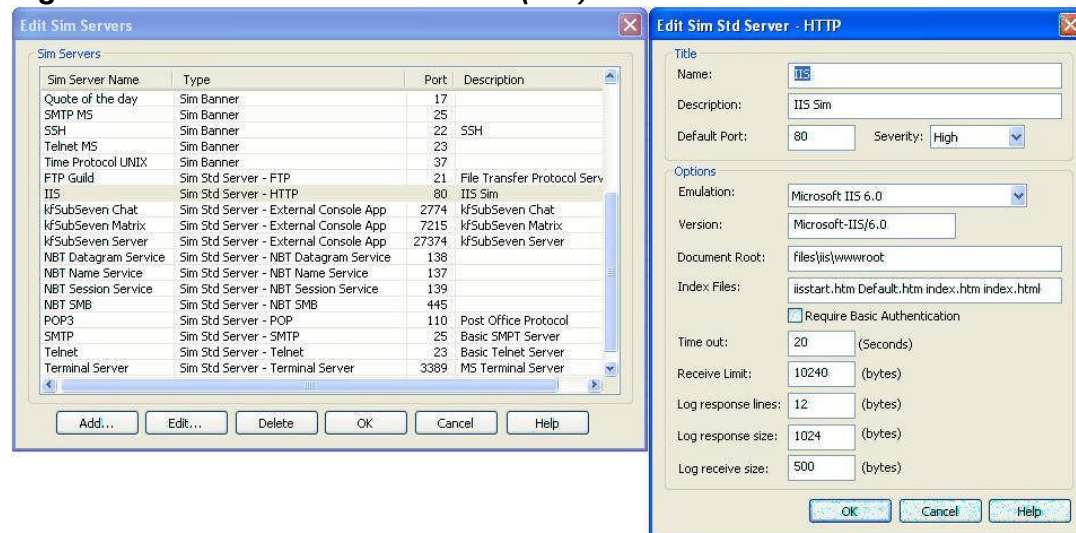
Edit Sim Servers

Sim Servers

| Sim Server Name | Type | Port | Description |
|---|---|---|---|
| Quote of the day | Sim Banner | 17 | |
| SMTP MS | Sim Banner | 25 | |
| SSH | Sim Banner | 22 | SSH |
| Telnet MS | Sim Banner | 23 | |
| Time Protocol UNIX | Sim Banner | 37 | |
| FTP Guild | Sim Std Server - FTP | 21 | File Transfer Protocol Serv |
| IIS | Sim Std Server - HTTP | 80 | IIS Sim |
| kfSubSeven Chat | Sim Std Server - External Console App | 2774 | kfSubSeven Chat |
| kfSubSeven Matrix | Sim Std Server - External Console App | 7215 | kfSubSeven Matrix |
| kfSubSeven Server | Sim Std Server - External Console App | 27374 | kfSubSeven Server |
| NBT Datagram Service | Sim Std Server - NBT Datagram Service | 138 | |
| NBT Name Service | Sim Std Server - NBT Name Service | 137 | |
| NBT Session Service | Sim Std Server - NBT Session Service | 139 | |
| NBT SMB | Sim Std Server - NBT SMB | 445 | |
| POP3 | Sim Std Server - POP | 110 | Post Office Protocol |
| SMTP | Sim Std Server - SMTP | 25 | Basic SMPT Server |
| Telnet | Sim Std Server - Telnet | 23 | Basic Telnet Server |
| Terminal Server | Sim Std Server - Terminal Server | 3389 | MS Terminal Server |

Add... Edit... Delete OK Cancel Help

Edit Sim Std Server - HTTP

Title
Name: IIS
Description: IIS Sim
Default Port: 80 Severity: High

Options
Emulation: Microsoft IIS 6.0
Version: Microsoft-IIS/6.0
Document Root: files\iis\wwwroot
Index Files: iisstart.htm Default.htm index.htm index.html
Require Basic Authentication
Time out: 20 (Seconds)
Receive Limit: 10240 (bytes)
Log response lines: 12 (bytes)
Log response size: 1024 (bytes)
Log receive size: 500 (bytes)

OK Cancel Help